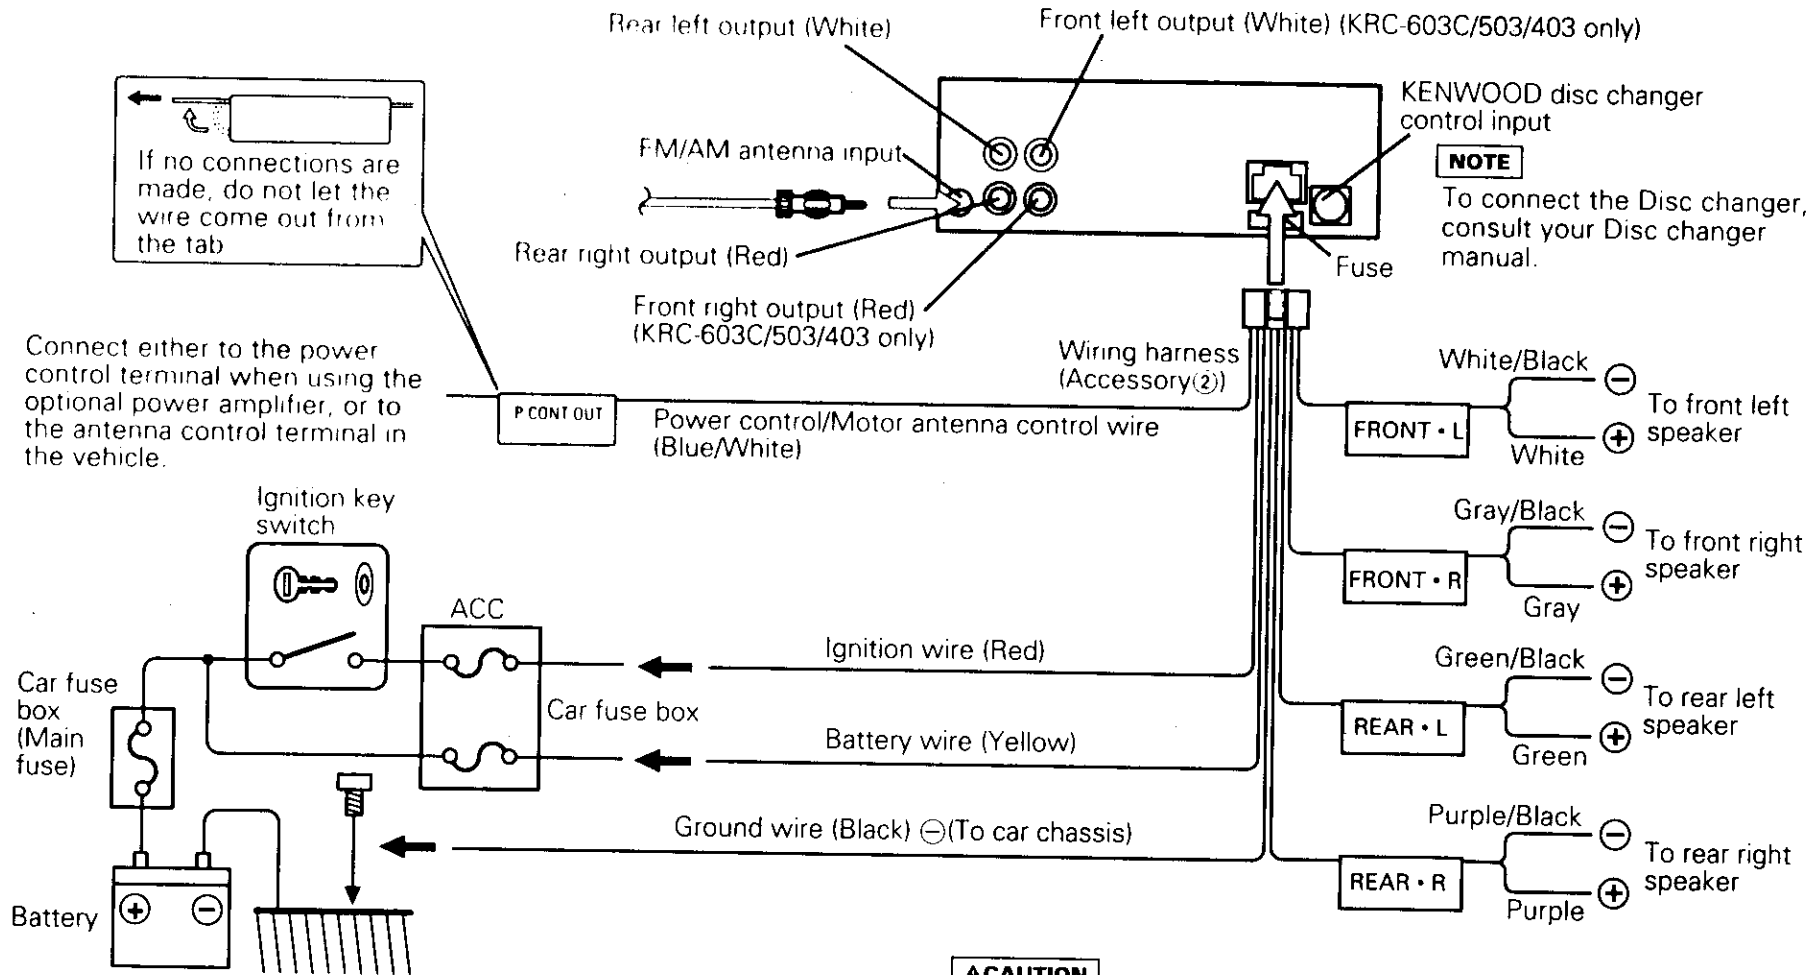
Rear left output (White)

Front left output (White) (KRC-603C/503/403 only)

If no connections are made, do not let the wire come out from the tab

FM/AM antenna input

KENWOOD disc changer control input

NOTE

To connect the Disc changer, consult your Disc changer manual.

Rear right output (Red)

Fuse

Front right output (Red) (KRC-603C/503/403 only)

Connect either to the power control terminal when using the optional power amplifier, or to the antenna control terminal in the vehicle.

P CONT OUT

Wiring harness (Accessory②)

Power control/Motor antenna control wire (Blue/White)

White/Black

$\ominus$

To front left speaker

FRONT • L

White

$\oplus$

Ignition key switch

Gray/Black

$\ominus$

To front right speaker

FRONT • R

Gray

$\oplus$

ACC

Ignition wire (Red)

Green/Black

$\ominus$

Car fuse box (Main fuse)

Car fuse box

To rear left speaker

REAR • L

Battery wire (Yellow)

Green

$\oplus$

Purple/Black

$\ominus$

Ground wire (Black) $\ominus$(To car chassis)

To rear right speaker

REAR • R

Battery

$\oplus$ $\ominus$

Purple

$\oplus$

⚠CAUTION